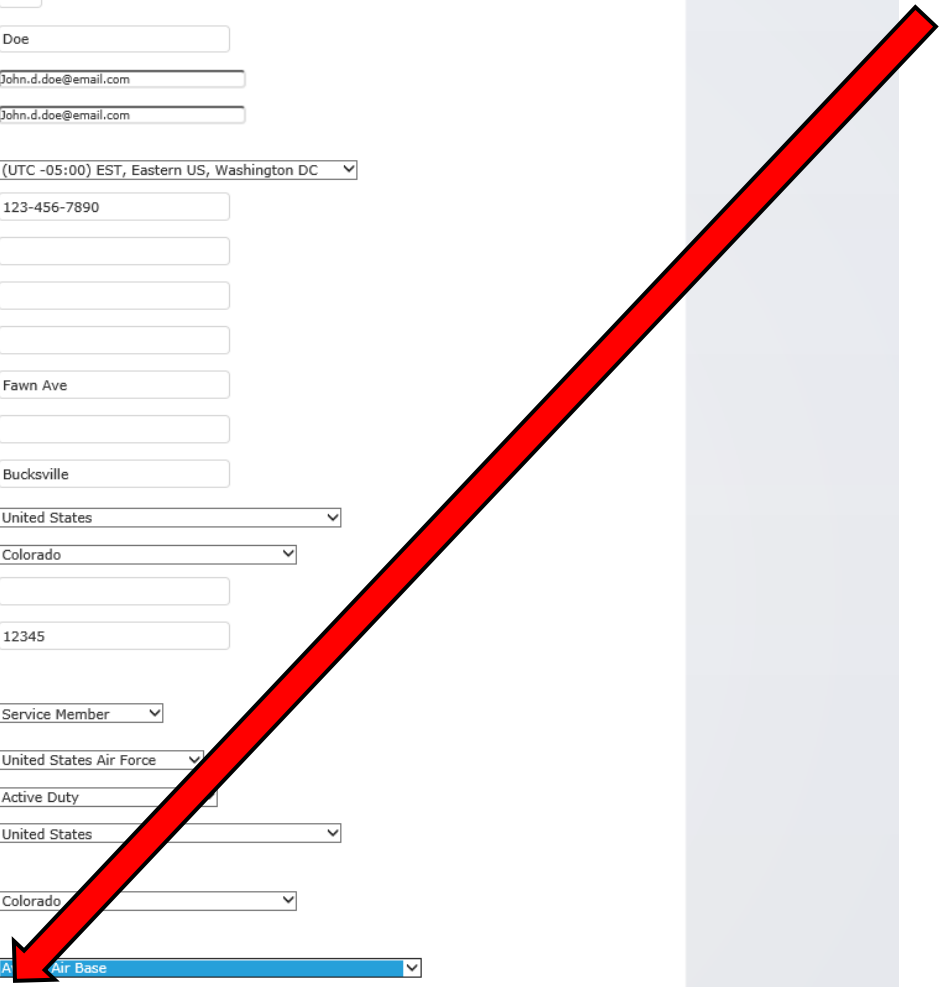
Doe

John.d.doe@email.com

John.d.doe@email.com

(UTC -05:00) EST, Eastern US, Washington DC

123-456-7890

Fawn Ave

Bucksville

United States

Colorado

12345

Service Member

United States Air Force

Active Duty

United States

Colorado

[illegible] Air Base